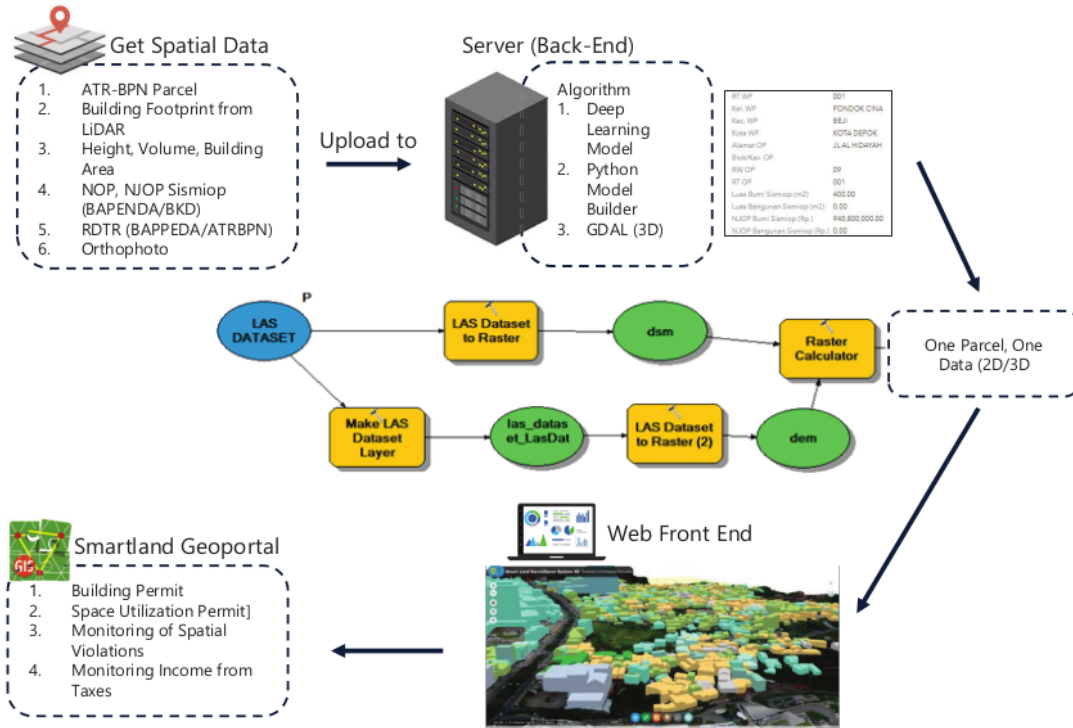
Get Spatial Data

1. ATR-BPN Parcel
2. Building Footprint from LiDAR
3. Height, Volume, Building Area
4. NOP, NJOP Sismiop (BAPENDA/BKD)
5. RDTR (BAPPEDA/ATRBPN)
6. Orthophoto

Upload to

Server (Back-End)

Algorithm
1. Deep Learning Model
2. Python Model Builder
3. GDAL (3D)

| RT WP | 001 |
|---|---|
| Kel. WP | PONDOK CINA |
| Kec. WP | BEJI |
| Kota WP | KOTA DEPOK |
| Alamat OP | JL AL HIDAYAH |
| Blok/Kav. OP | |
| RW OP | 09 |
| RT OP | 001 |
| Luas Bumi Sismiop (m2) | 400.00 |
| Luas Bangunan Sismiop (m2) | 0.00 |
| NJOP Bumi Sismiop (Rp.) | 940,800,000.00 |
| NJOP Bangunan Sismiop (Rp.) | 0.00 |

P

LAS DATASET

LAS Dataset to Raster

dsm

Raster Calculator

Make LAS Dataset Layer

las_dataset_LasDat

LAS Dataset to Raster (2)

dem

One Parcel, One Data (2D/3D

Smartland Geoportal

1. Building Permit
2. Space Utilization Permit]
3. Monitoring of Spatial Violations
4. Monitoring Income from Taxes

Web Front End

GIS